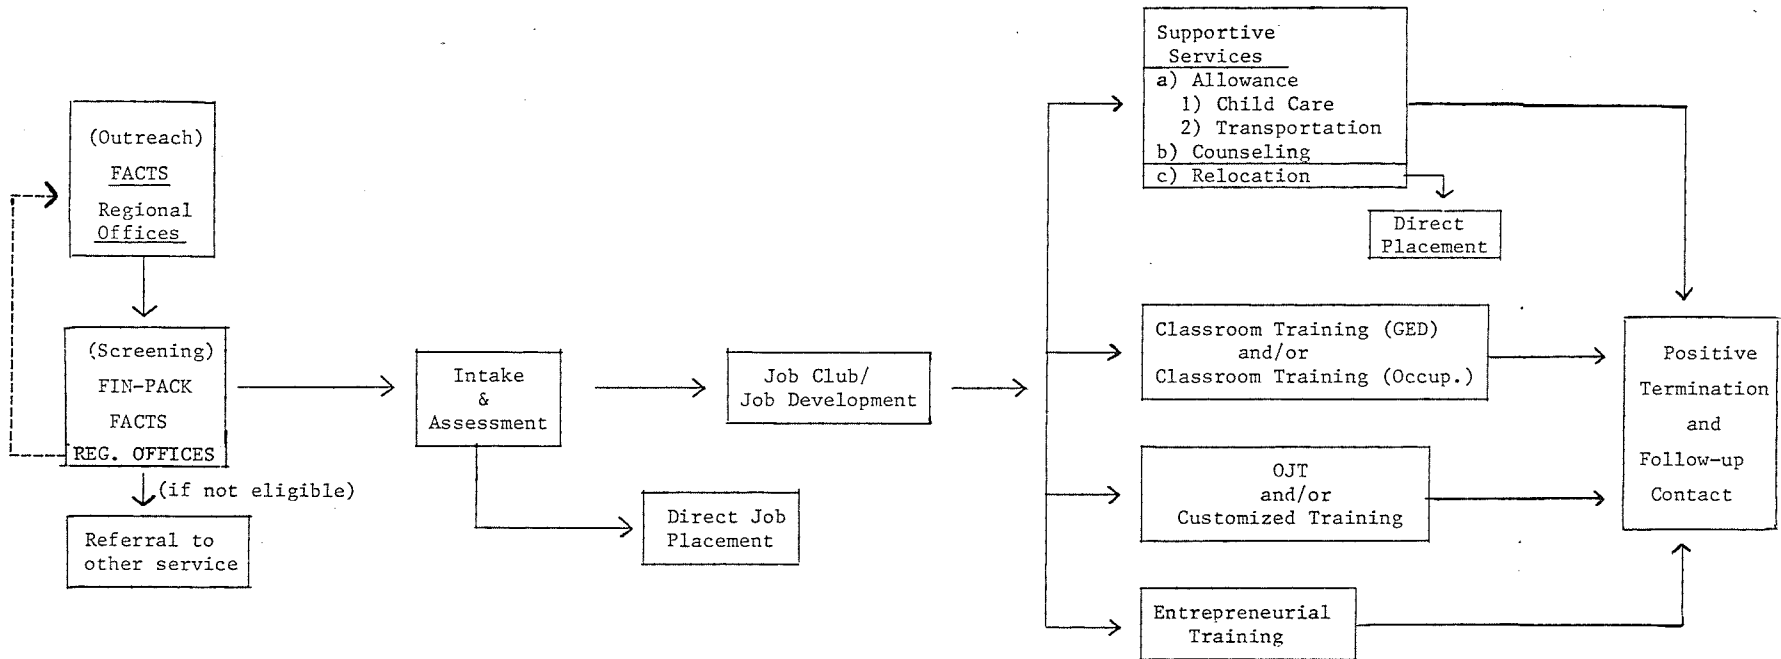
(Outreach)
FACTS
Regional Offices

(Screening)
FIN-PACK
FACTS
REG. OFFICES

(if not eligible)

Referral to other service

Intake & Assessment

Direct Job Placement

Job Club/ Job Development

Supportive Services
a) Allowance
1) Child Care
2) Transportation
b) Counseling
c) Relocation

Direct Placement

Classroom Training (GED) and/or Classroom Training (Occup.)

OJT and/or Customized Training

Entrepreneurial Training

Positive Termination and Follow-up Contact